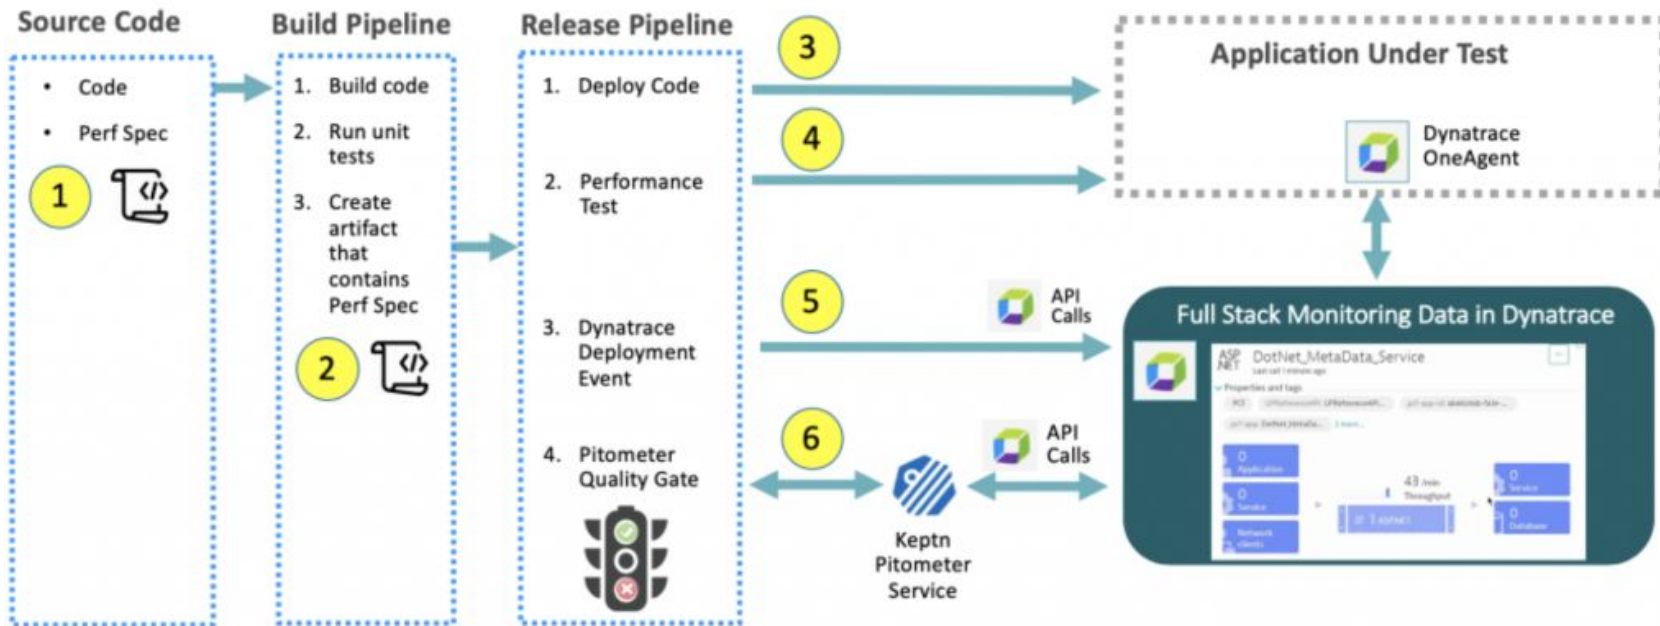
Source Code

- Code
- Perf Spec

1

Build Pipeline

1. Build code
2. Run unit tests
3. Create artifact that contains Perf Spec

2

Release Pipeline

1. Deploy Code
2. Performance Test
3. Dynatrace Deployment Event
4. Pitometer Quality Gate

3

4

5

6

Application Under Test

Dynatrace OneAgent

API Calls

API Calls

Keptn Pitometer Service

Full Stack Monitoring Data in Dynatrace

DotNet_MetaData_Service

Properties and tags

0 Application

0 Service

Network clients

43 /min Throughput

0 Service

0 Database